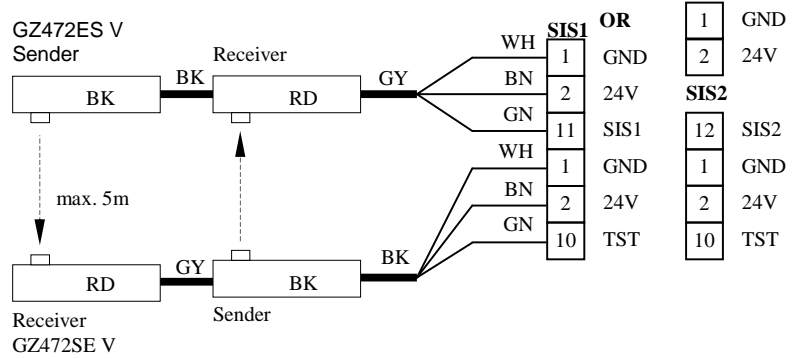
GZ472ES V
Sender

BK

Receiver

BK

RD

GY

WH
BN
GN

SIS1

1 GND
2 24V
11 SIS1

OR

1 GND
2 24V

SIS2

12 SIS2
1 GND
2 24V
10 TST

WH
BN
GN

1 GND
2 24V
10 TST

max. 5m

RD

GY

BK

BK

Receiver
GZ472SE V

Sender